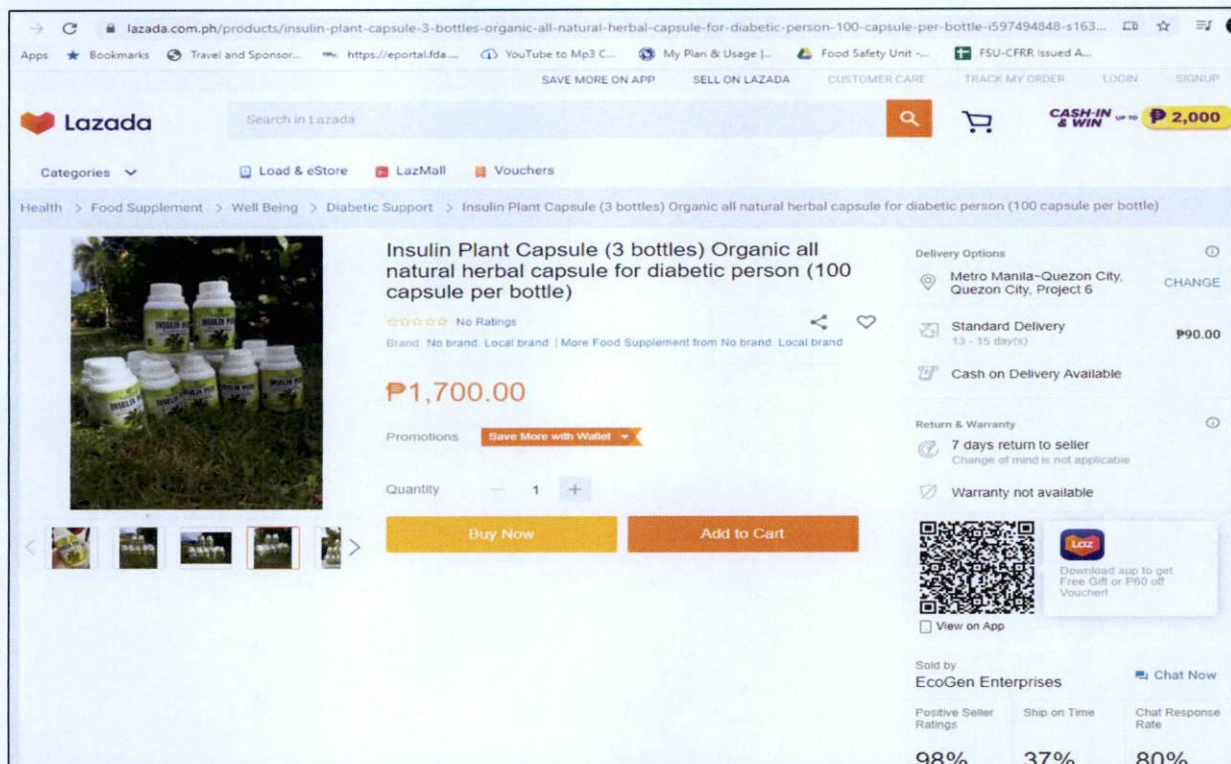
lazada.com.ph/products/insulin-plant-capsule-3-bottles-organic-all-natural-herbal-capsule-for-diabetic-person-100-capsule-per-bottle-i597494848-s163...

Apps Bookmarks Travel and Sponsor... https://eportal.fda.... YouTube to Mp3 C... My Plan & Usage |... Food Safety Unit -... FSU-CFRR Issued A...

SAVE MORE ON APP SELL ON LAZADA CUSTOMER CARE TRACK MY ORDER LOGIN SIGNUP

Lazada

Search in Lazada

CASH-IN & WIN UP TO ₱ 2,000

Categories Load & eStore LazMall Vouchers

Health > Food Supplement > Well Being > Diabetic Support > Insulin Plant Capsule (3 bottles) Organic all natural herbal capsule for diabetic person (100 capsule per bottle)

Insulin Plant Capsule (3 bottles) Organic all natural herbal capsule for diabetic person (100 capsule per bottle)

No Ratings

Brand: No brand, Local brand | More Food Supplement from No brand, Local brand

₱1,700.00

Promotions Save More with Wallet

Quantity 1

Buy Now Add to Cart

Delivery Options

Metro Manila~Quezon City, Quezon City, Project 6 CHANGE

Standard Delivery 13 - 15 day(s) ₱90.00

Cash on Delivery Available

Return & Warranty

7 days return to seller
Change of mind is not applicable

Warranty not available

Laz

Download app to get Free Gift or P60 off Voucher!

View on App

Sold by
EcoGen Enterprises Chat Now

| Positive Seller Ratings | Ship on Time | Chat Response Rate |
|---|---|---|
| 98% | 37% | 80% |